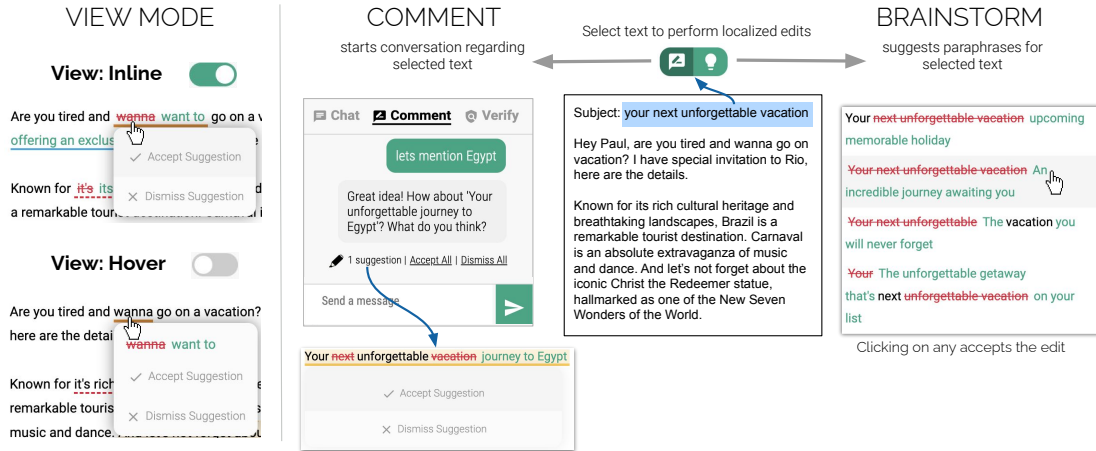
VIEW MODE

View: Inline

Are you tired and ~~wanna~~ want to go on a v

offering an exclus

Accept Suggestion

Known for ~~it's~~ its

Dismiss Suggestion

a remarkable touri

View: Hover

Are you tired and wanna go on a vacation?

here are the detai

~~wanna~~ want to

Known for it's rich

Accept Suggestion

remarkable touris

Dismiss Suggestion

music and dance.

COMMENT

starts conversation regarding selected text

Select text to perform localized edits

BRAINSTORM

suggests paraphrases for selected text

Chat Comment Verify

lets mention Egypt

Great idea! How about 'Your unforgettable journey to Egypt'? What do you think?

1 suggestion | Accept All | Dismiss All

Send a message

Your ~~next~~ unforgettable ~~vacation~~ journey to Egypt

Accept Suggestion

Dismiss Suggestion

Subject: your next unforgettable vacation

Hey Paul, are you tired and wanna go on vacation? I have special invitation to Rio, here are the details.

Known for its rich cultural heritage and breathtaking landscapes, Brazil is a remarkable tourist destination. Carnaval is an absolute extravaganza of music and dance. And let's not forget about the iconic Christ the Redeemer statue, hallmarked as one of the New Seven Wonders of the World.

Your ~~next unforgettable vacation~~ upcoming memorable holiday

~~Your next unforgettable vacation~~ An incredible journey awaiting you

~~Your next unforgettable~~ The vacation you will never forget

~~Your~~ The unforgettable getaway that's next ~~unforgettable vacation~~ on your list

Clicking on any accepts the edit